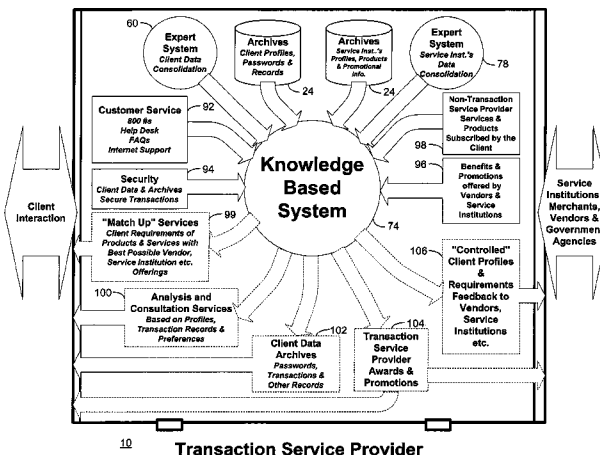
60
Expert System
Client Data Consolidation

Archives
Client Profiles, Passwords & Records
24

Archives
Service Inst.'s Profiles, Products & Promotional Info.
24

Expert System
Service Inst.'s Data Consolidation
78

Customer Service
800 #s
Help Desk
FAQs
Internet Support
92

Non-Transaction Service Provider Services & Products Subscribed by the Client
98

Knowledge Based System

94
Security
Client Data & Archives
Secure Transactions

96
Benefits & Promotions offered by Vendors & Service Institutions

Client Interaction

Service Institutions, Merchants, Vendors & Government Agencies

"Match Up" Services
Client Requirements of Products & Services with Best Possible Vendor, Service Institution etc. Offerings
99

74

106
"Controlled" Client Profiles & Requirements Feedback to Vendors, Service Institutions etc.

100
Analysis and Consultation Services
Based on Profiles, Transaction Records & Preferences

102
Client Data Archives
Passwords, Transactions & Other Records

104
Transaction Service Provider Awards & Promotions

10
Transaction Service Provider